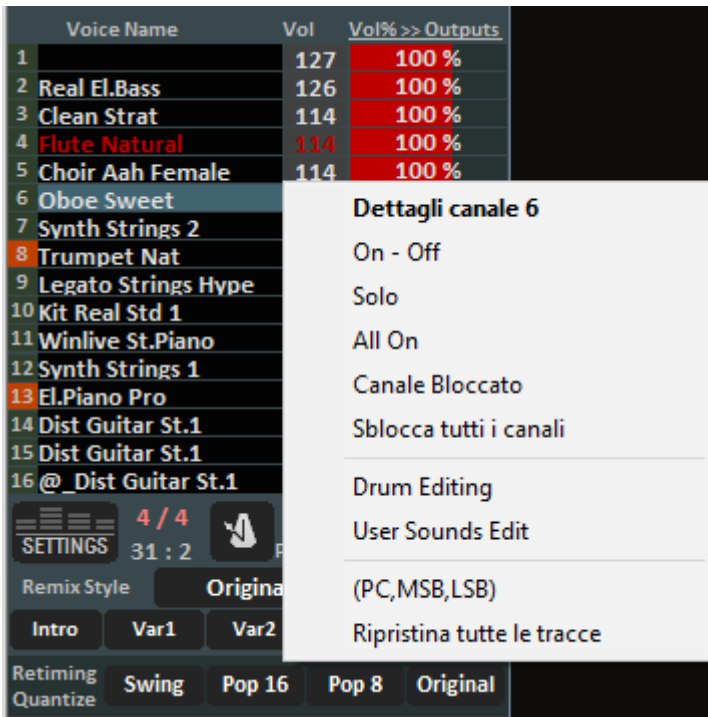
| | Voice Name | Vol | Vol% >> Outputs |
|---|---|---|---|
| 1 | | 127 | 100 % |
| 2 | Real El.Bass | 126 | 100 % |
| 3 | Clean Strat | 114 | 100 % |
| 4 | Flute Natural | 114 | 100 % |
| 5 | Choir Aah Female | 114 | 100 % |
| 6 | Oboe Sweet | | |
| 7 | Synth Strings 2 | | |
| 8 | Trumpet Nat | | |
| 9 | Legato Strings Hype | | |
| 10 | Kit Real Std 1 | | |
| 11 | Winlive St.Piano | | |
| 12 | Synth Strings 1 | | |
| 13 | El.Piano Pro | | |
| 14 | Dist Guitar St.1 | | |
| 15 | Dist Guitar St.1 | | |
| 16 | @_Dist Guitar St.1 | | |

SETTINGS 4 / 4 31 : 2 P

Remix Style Origina

Intro Var1 Var2

Retiming Quantize Swing Pop 16 Pop 8 Original

Dettagli canale 6
On - Off
Solo
All On
Canale Bloccato
Sblocca tutti i canali
Drum Editing
User Sounds Edit
(PC,MSB,LSB)
Ripristina tutte le tracce